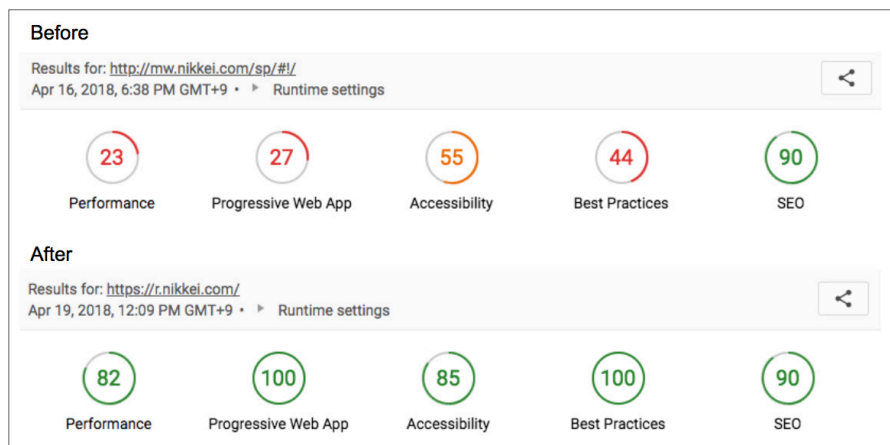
Before

Results for: http://mw.nikkei.com/sp/#!/
Apr 16, 2018, 6:38 PM GMT+9 • ▸ Runtime settings

23
Performance

27
Progressive Web App

55
Accessibility

44
Best Practices

90
SEO

After

Results for: https://r.nikkei.com/
Apr 19, 2018, 12:09 PM GMT+9 • ▸ Runtime settings

82
Performance

100
Progressive Web App

85
Accessibility

100
Best Practices

90
SEO